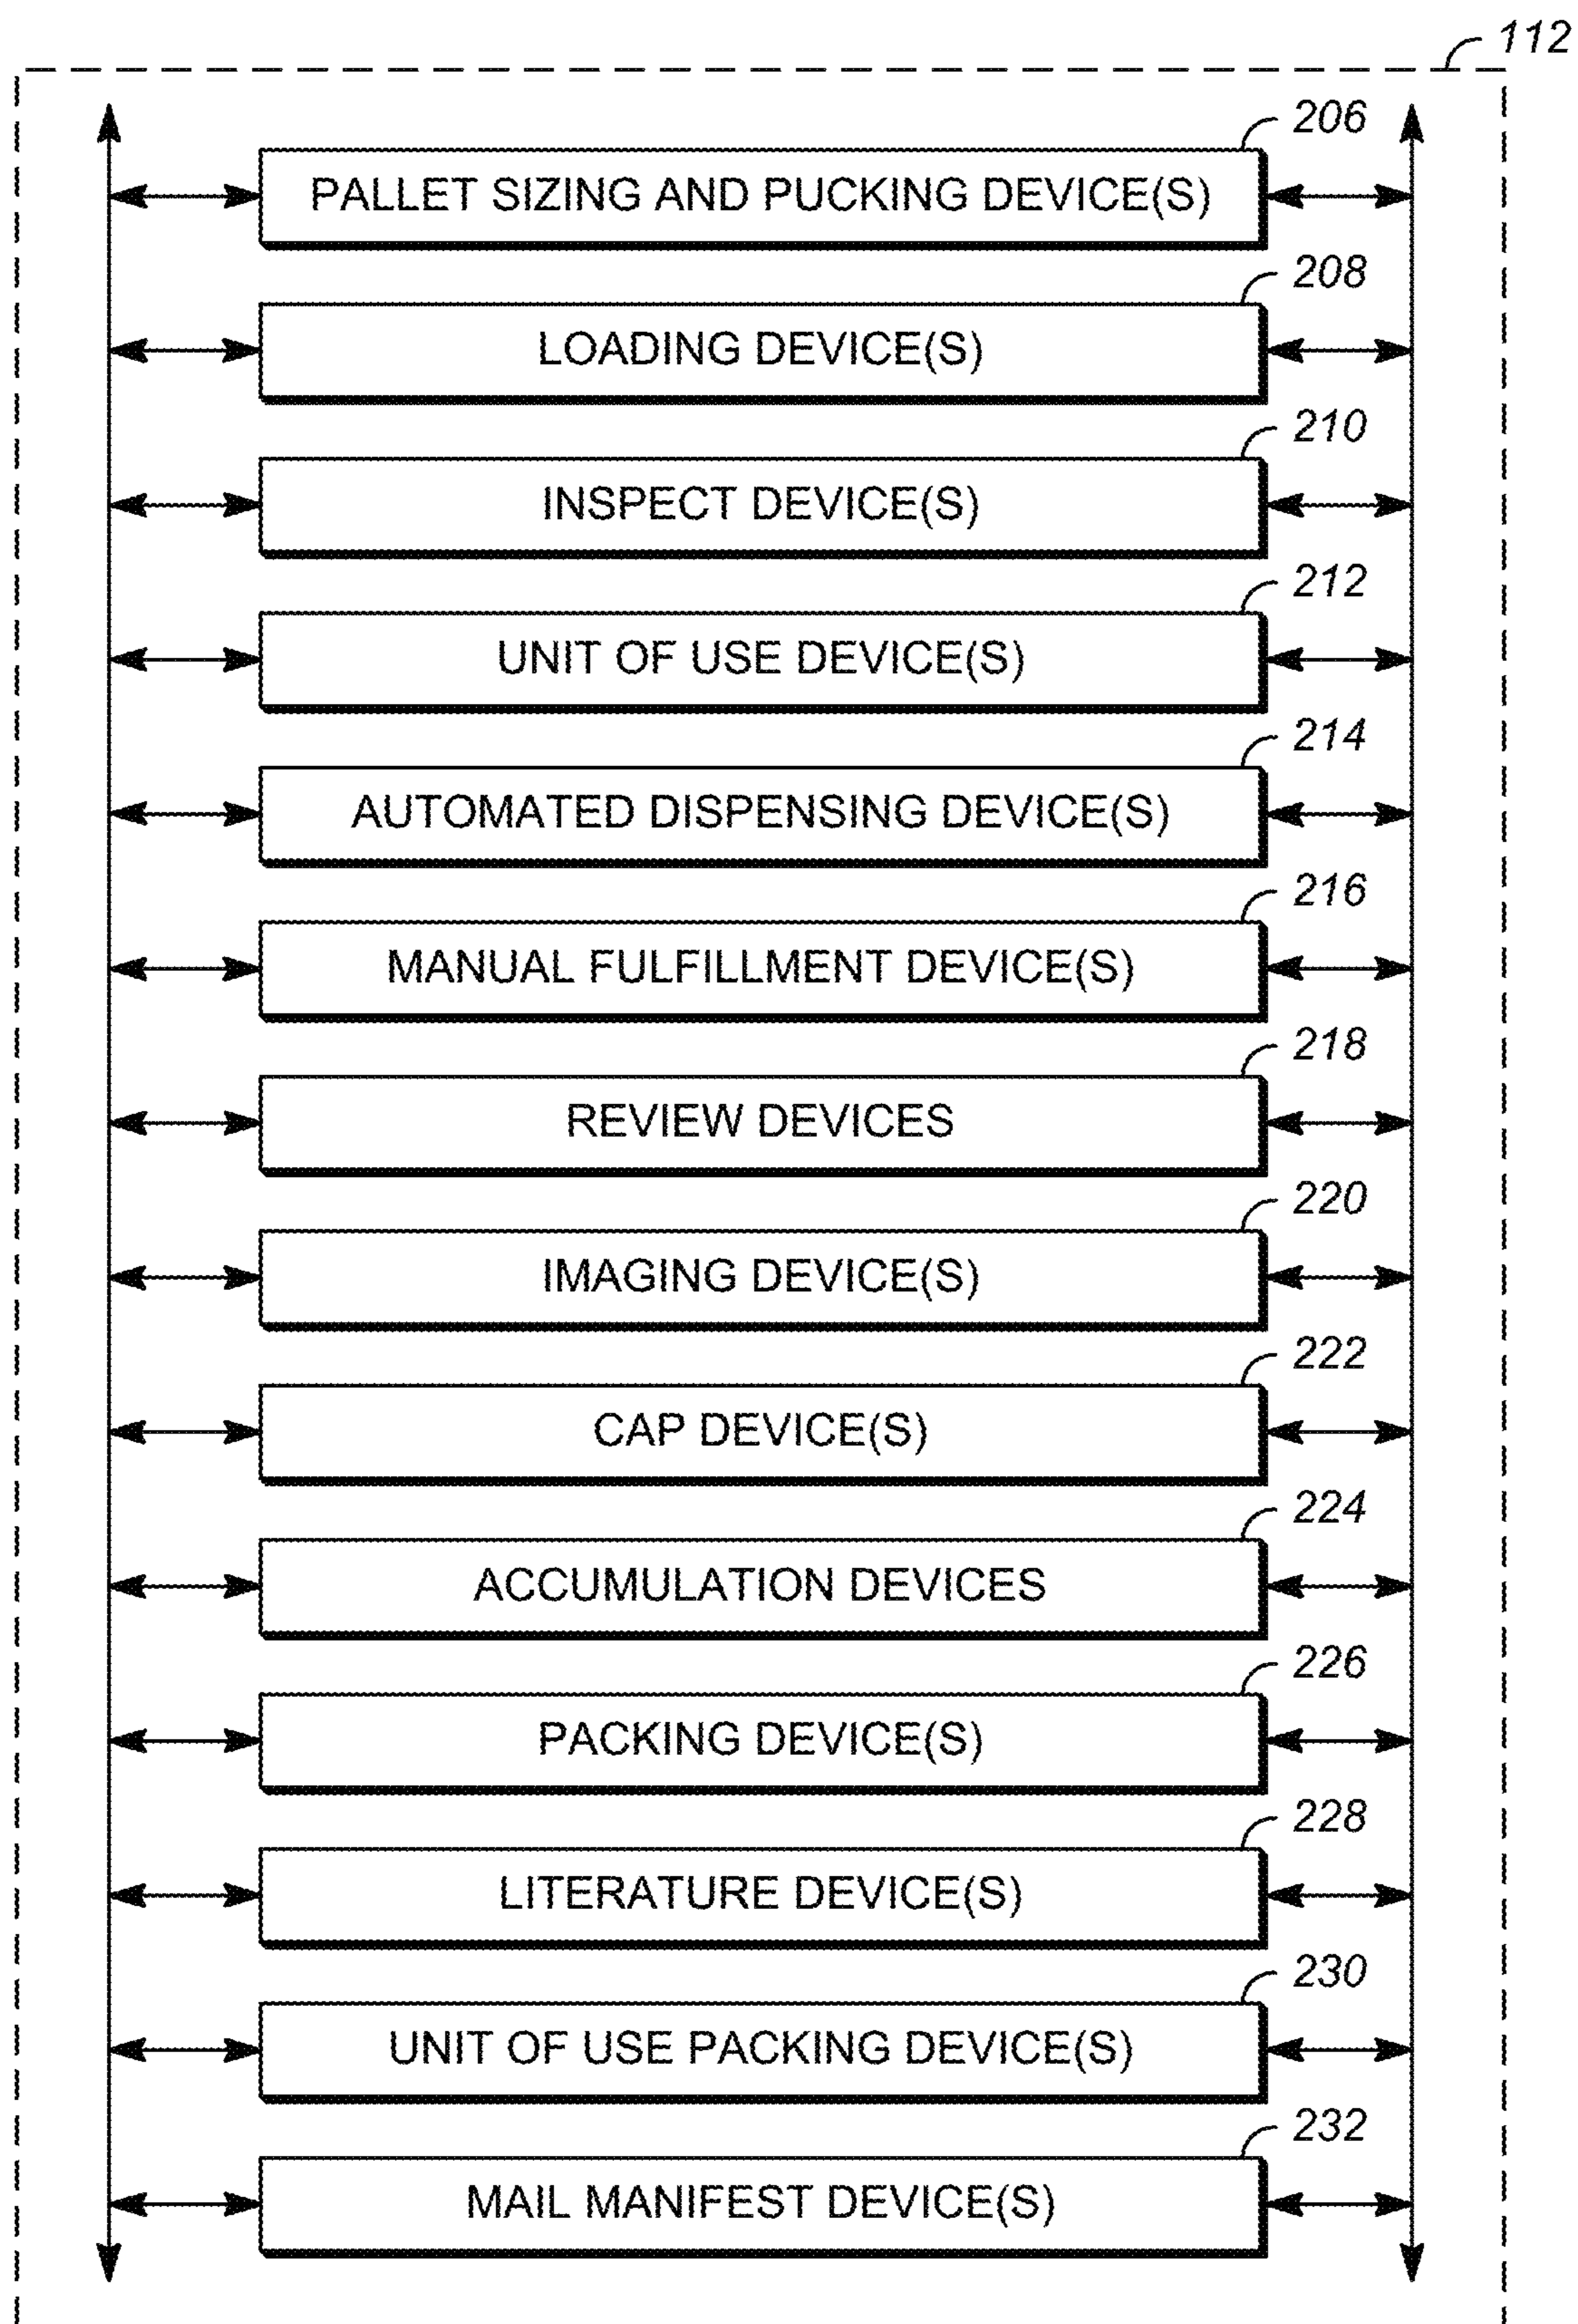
112

206
PALLET SIZING AND PUCKING DEVICE(S)

208
LOADING DEVICE(S)

210
INSPECT DEVICE(S)

212
UNIT OF USE DEVICE(S)

214
AUTOMATED DISPENSING DEVICE(S)

216
MANUAL FULFILLMENT DEVICE(S)

218
REVIEW DEVICES

220
IMAGING DEVICE(S)

222
CAP DEVICE(S)

224
ACCUMULATION DEVICES

226
PACKING DEVICE(S)

228
LITERATURE DEVICE(S)

230
UNIT OF USE PACKING DEVICE(S)

232
MAIL MANIFEST DEVICE(S)